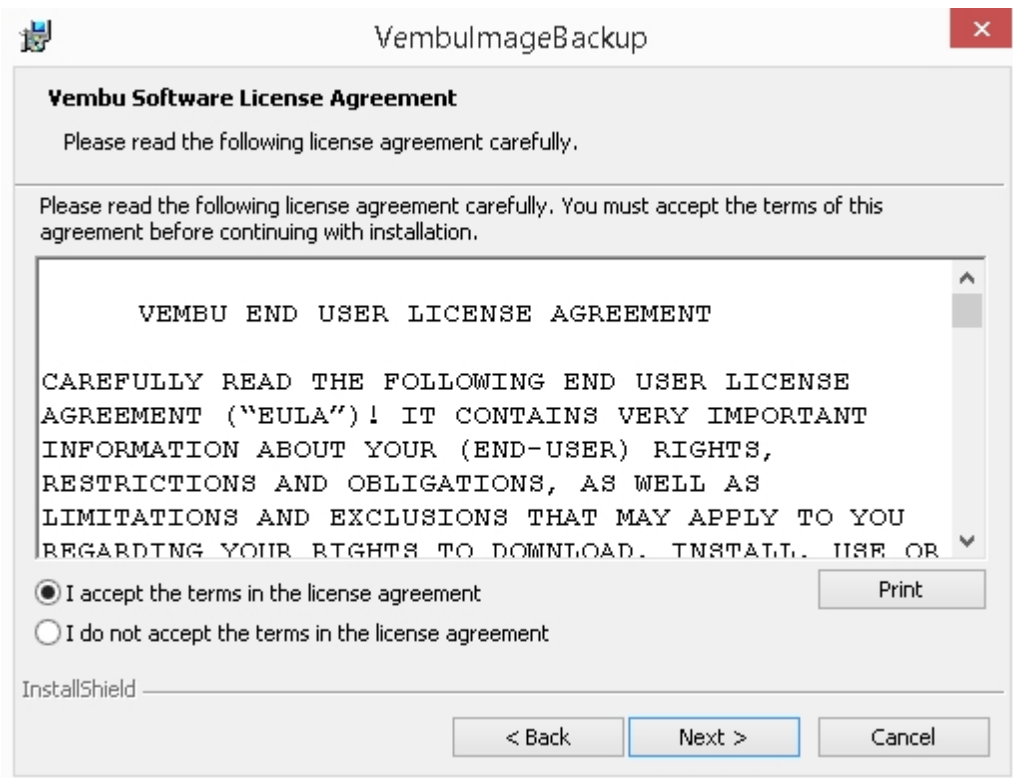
VembuImageBackup

Vembu Software License Agreement

Please read the following license agreement carefully.

Please read the following license agreement carefully. You must accept the terms of this agreement before continuing with installation.

VEMBU END USER LICENSE AGREEMENT

CAREFULLY READ THE FOLLOWING END USER LICENSE AGREEMENT ("EULA")! IT CONTAINS VERY IMPORTANT INFORMATION ABOUT YOUR (END-USER) RIGHTS, RESTRICTIONS AND OBLIGATIONS, AS WELL AS LIMITATIONS AND EXCLUSIONS THAT MAY APPLY TO YOU REGARDING YOUR RIGHTS TO DOWNLOAD, INSTALL, USE OR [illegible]

I accept the terms in the license agreement

I do not accept the terms in the license agreement

Print

InstallShield

< Back

Next >

Cancel